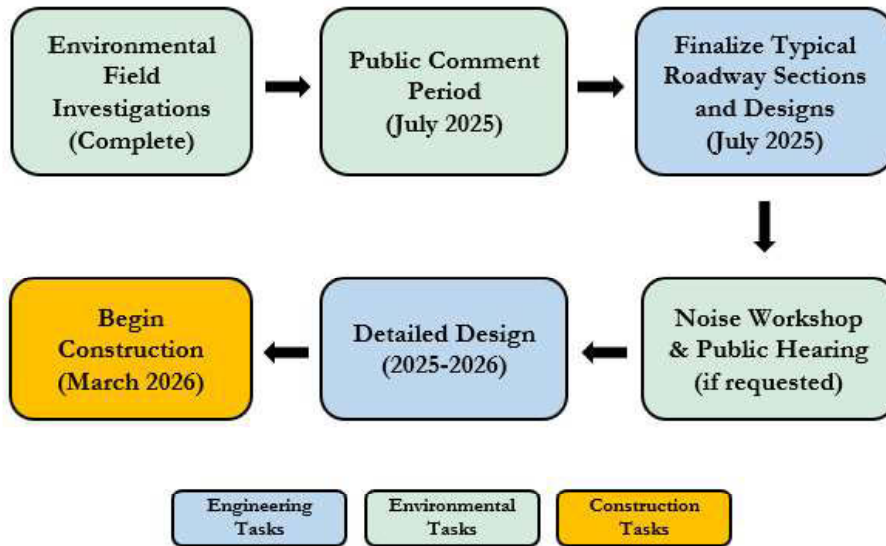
Environmental Field Investigations (Complete)

Public Comment Period (July 2025)

Finalize Typical Roadway Sections and Designs (July 2025)

Noise Workshop & Public Hearing (if requested)

Detailed Design (2025-2026)

Begin Construction (March 2026)

Engineering Tasks

Environmental Tasks

Construction Tasks